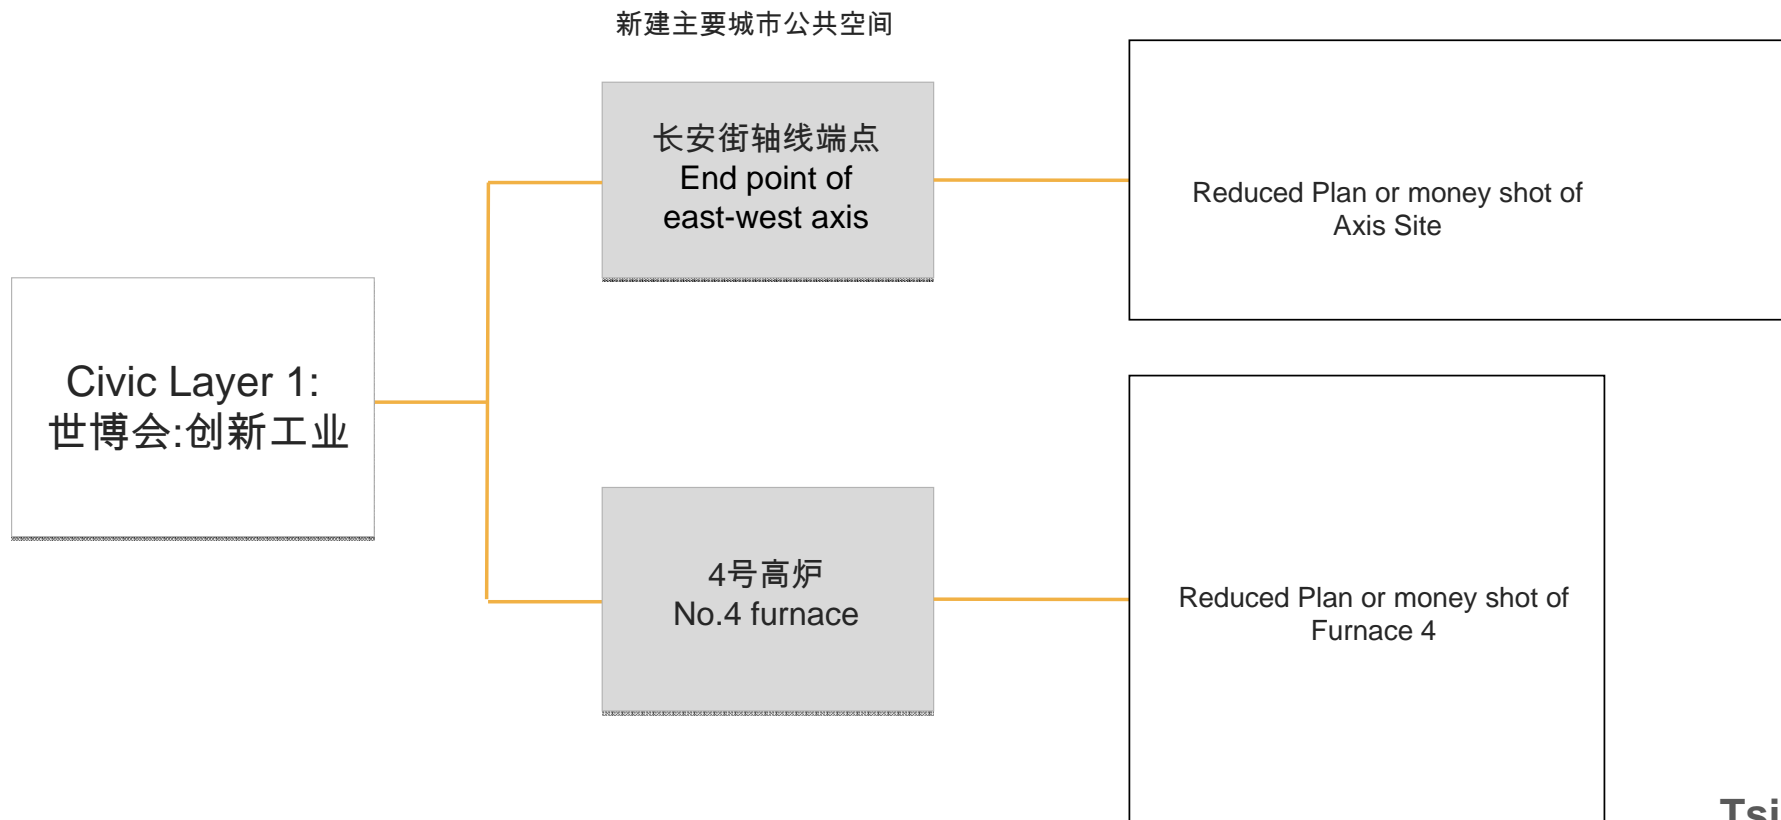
新建主要城市公共空间

Civic Layer 1:
世博会:创新工业

长安街轴线端点
End point of
east-west axis

Reduced Plan or money shot of
Axis Site

4号高炉
No.4 furnace

Reduced Plan or money shot of
Furnace 4

Tsi